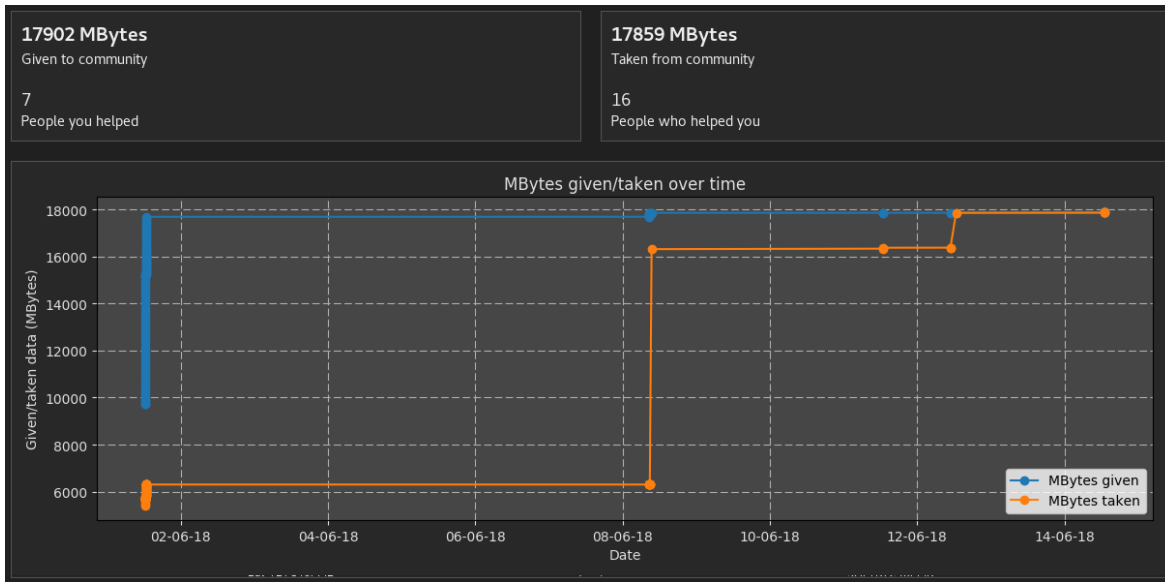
17902 MBytes
Given to community

7
People you helped

17859 MBytes
Taken from community

16
People who helped you

MBytes given/taken over time

Given/taken data (MBytes)

18000
16000
14000
12000
10000
8000
6000

02-06-18
04-06-18
06-06-18
08-06-18
10-06-18
12-06-18
14-06-18

Date

MBytes given
MBytes taken